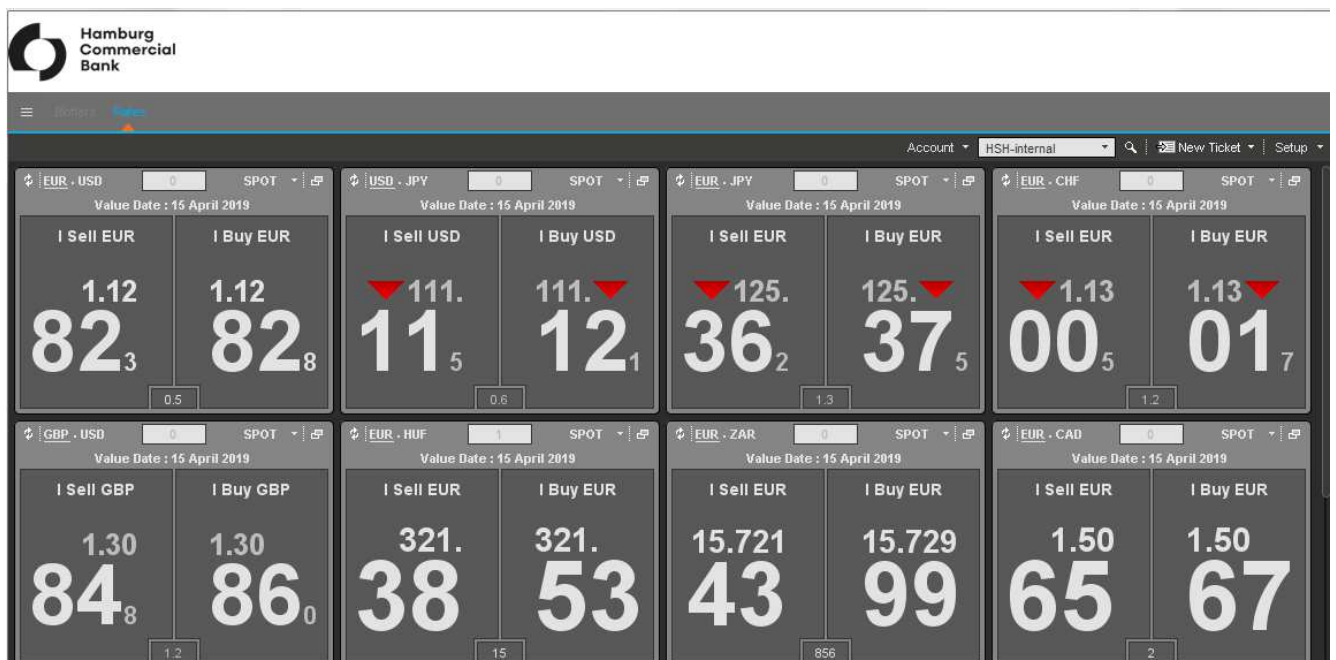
Hamburg Commercial Bank

Blotters Rates

Account HSH-internal New Ticket Setup

EUR . USD 0 SPOT
Value Date : 15 April 2019
I Sell EUR 1.12 82$_3$
I Buy EUR 1.12 82$_8$
0.5

USD . JPY 0 SPOT
Value Date : 15 April 2019
I Sell USD 111. 11$_5$
I Buy USD 111. 12$_1$
0.6

EUR . JPY 0 SPOT
Value Date : 15 April 2019
I Sell EUR 125. 36$_2$
I Buy EUR 125. 37$_5$
1.3

EUR . CHF 0 SPOT
Value Date : 15 April 2019
I Sell EUR 1.13 00$_5$
I Buy EUR 1.13 01$_7$
1.2

GBP . USD 0 SPOT
Value Date : 15 April 2019
I Sell GBP 1.30 84$_8$
I Buy GBP 1.30 86$_0$
1.2

EUR . HUF 1 SPOT
Value Date : 15 April 2019
I Sell EUR 321. 38
I Buy EUR 321. 53
15

EUR . ZAR 0 SPOT
Value Date : 15 April 2019
I Sell EUR 15.721 43
I Buy EUR 15.729 99
856

EUR . CAD 0 SPOT
Value Date : 15 April 2019
I Sell EUR 1.50 65
I Buy EUR 1.50 67
2